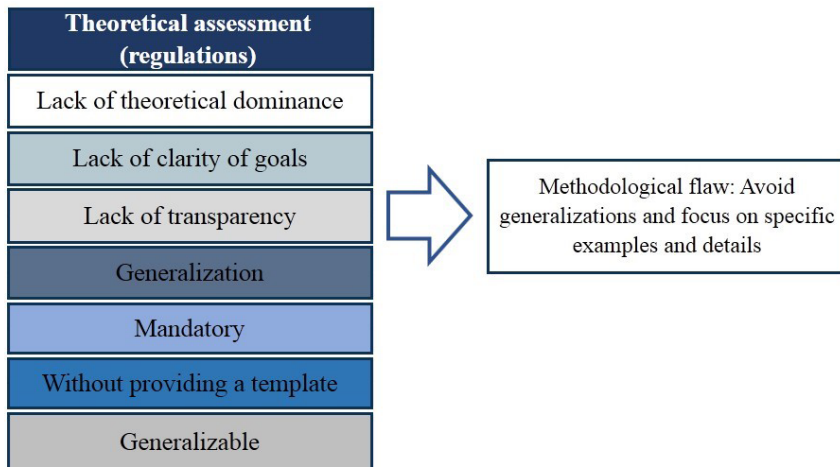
Theoretical assessment (regulations)

Lack of theoretical dominance

Lack of clarity of goals

Lack of transparency

Generalization

Mandatory

Without providing a template

Generalizable

Methodological flaw: Avoid generalizations and focus on specific examples and details